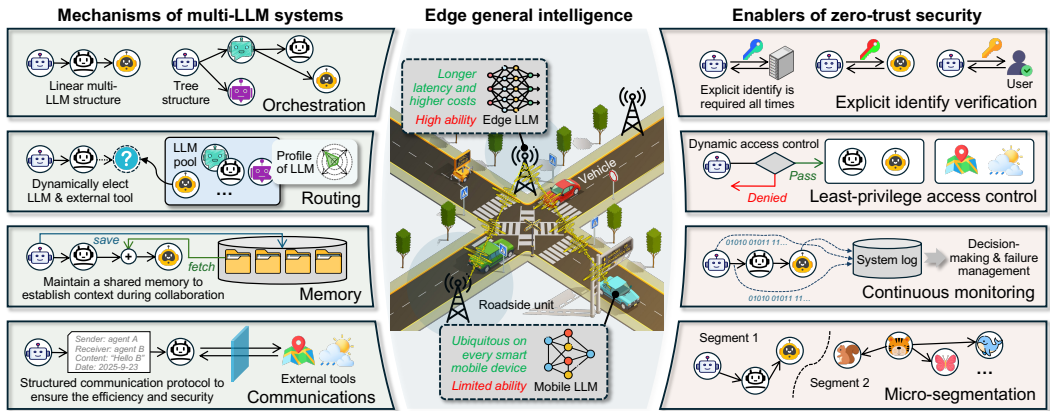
Mechanisms of multi-LLM systems

Linear multi-LLM structure

Tree structure

Orchestration

Dynamically elect LLM & external tool

LLM pool

...

Profile of LLM

Routing

save

fetch

Maintain a shared memory to establish context during collaboration

Memory

Sender: agent A
Receiver: agent B
Content: "Hello B"
Date: 2025-9-23

Structured communication protocol to ensure the efficiency and security

External tools

Communications

Edge general intelligence

Longer latency and higher costs

High ability

Edge LLM

Vehicle

Roadside unit

Ubiquitous on every smart mobile device

Limited ability

Mobile LLM

Enablers of zero-trust security

Explicit identify is required all times

User

Explicit identify verification

Dynamic access control

Pass

Denied

Least-privilege access control

01010 01011 11...

System log

Decision-making & failure management

01010 01011 11...

Continuous monitoring

Segment 1

Segment 2

...

Micro-segmentation